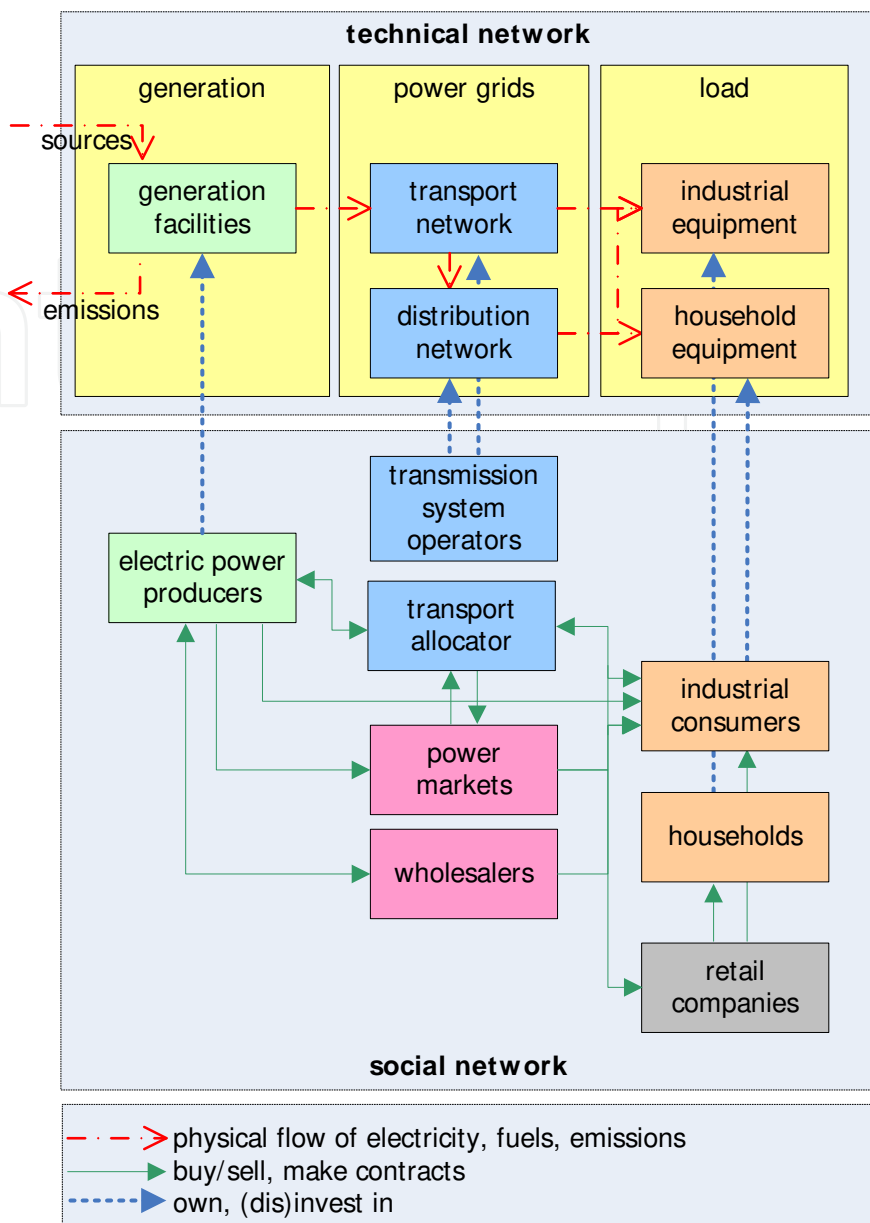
technical network

generation

power grids

load

sources

generation facilities

transport network

industrial equipment

emissions

distribution network

household equipment

transmission system operators

electric power producers

transport allocator

industrial consumers

power markets

households

wholesalers

retail companies

social network

physical flow of electricity, fuels, emissions
buy/sell, make contracts
own, (dis)invest in